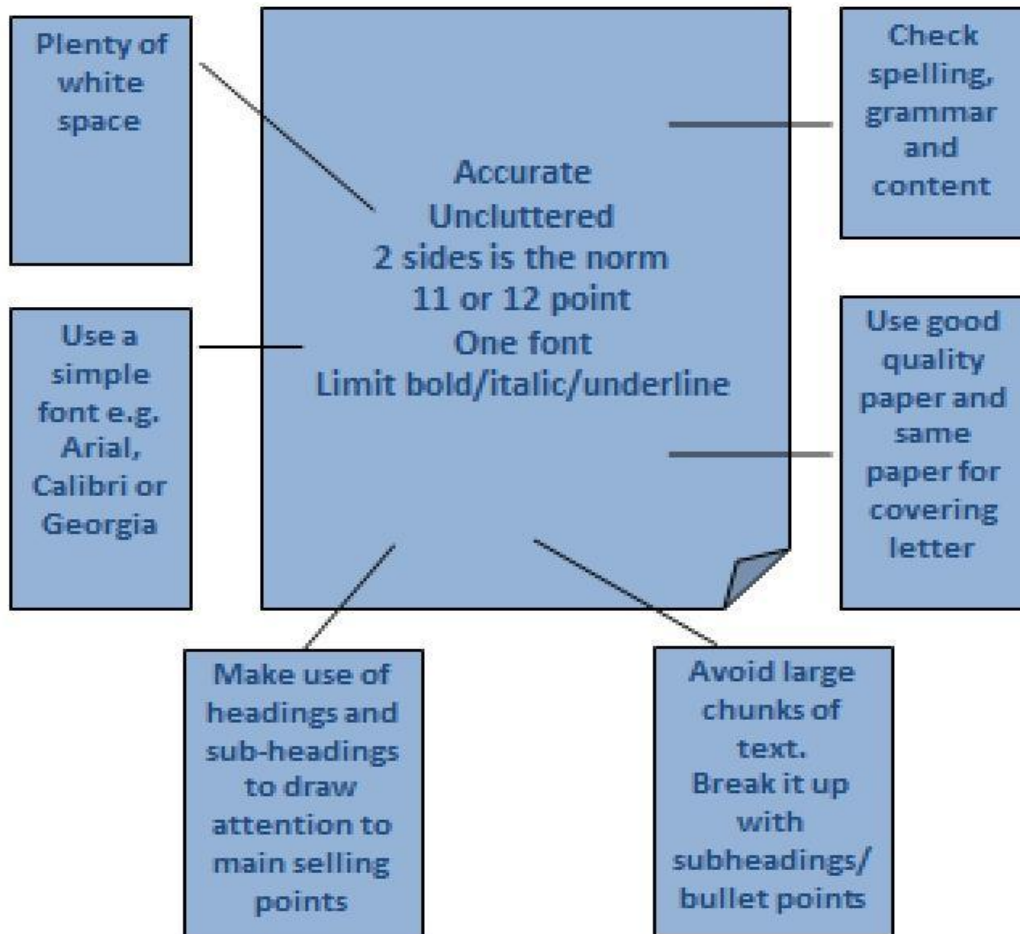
Plenty of white space

Check spelling, grammar and content

Accurate
Uncluttered
2 sides is the norm
11 or 12 point
One font
Limit bold/italic/underline

Use a simple font e.g. Arial, Calibri or Georgia

Use good quality paper and same paper for covering letter

Make use of headings and sub-headings to draw attention to main selling points

Avoid large chunks of text.
Break it up with subheadings/ bullet points